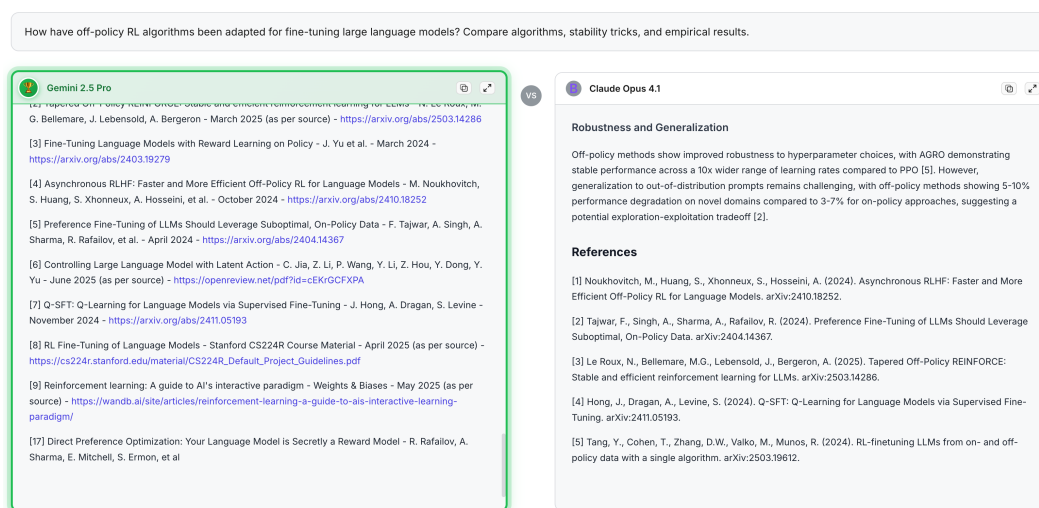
How have off-policy RL algorithms been adapted for fine-tuning large language models? Compare algorithms, stability tricks, and empirical results.

Gemini 2.5 Pro

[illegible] G. Bellemare, J. Lebensold, A. Bergeron - March 2025 (as per source) - https://arxiv.org/abs/2503.14286

[3] Fine-Tuning Language Models with Reward Learning on Policy - J. Yu et al. - March 2024 - https://arxiv.org/abs/2403.19279

[4] Asynchronous RLHF: Faster and More Efficient Off-Policy RL for Language Models - M. Noukhovitch, S. Huang, S. Xhonneux, A. Hosseini, et al. - October 2024 - https://arxiv.org/abs/2410.18252

[5] Preference Fine-Tuning of LLMs Should Leverage Suboptimal, On-Policy Data - F. Tajwar, A. Singh, A. Sharma, R. Rafailov, et al. - April 2024 - https://arxiv.org/abs/2404.14367

[6] Controlling Large Language Model with Latent Action - C. Jia, Z. Li, P. Wang, Y. Li, Z. Hou, Y. Dong, Y. Yu - June 2025 (as per source) - https://openreview.net/pdf?id=cEKrGCFXPA

[7] Q-SFT: Q-Learning for Language Models via Supervised Fine-Tuning - J. Hong, A. Dragan, S. Levine - November 2024 - https://arxiv.org/abs/2411.05193

[8] RL Fine-Tuning of Language Models - Stanford CS224R Course Material - April 2025 (as per source) - https://cs224r.stanford.edu/material/CS224R_Default_Project_Guidelines.pdf

[9] Reinforcement learning: A guide to AI's interactive paradigm - Weights & Biases - May 2025 (as per source) - https://wandb.ai/site/articles/reinforcement-learning-a-guide-to-ais-interactive-learning-paradigm/

[17] Direct Preference Optimization: Your Language Model is Secretly a Reward Model - R. Rafailov, A. Sharma, E. Mitchell, S. Ermon, et al

VS

Claude Opus 4.1

Robustness and Generalization

Off-policy methods show improved robustness to hyperparameter choices, with AGRO demonstrating stable performance across a 10x wider range of learning rates compared to PPO [5]. However, generalization to out-of-distribution prompts remains challenging, with off-policy methods showing 5-10% performance degradation on novel domains compared to 3-7% for on-policy approaches, suggesting a potential exploration-exploitation tradeoff [2].

References

[1] Noukhovitch, M., Huang, S., Xhonneux, S., Hosseini, A. (2024). Asynchronous RLHF: Faster and More Efficient Off-Policy RL for Language Models. arXiv:2410.18252.

[2] Tajwar, F., Singh, A., Sharma, A., Rafailov, R. (2024). Preference Fine-Tuning of LLMs Should Leverage Suboptimal, On-Policy Data. arXiv:2404.14367.

[3] Le Roux, N., Bellemare, M.G., Lebensold, J., Bergeron, A. (2025). Tapered Off-Policy REINFORCE: Stable and efficient reinforcement learning for LLMs. arXiv:2503.14286.

[4] Hong, J., Dragan, A., Levine, S. (2024). Q-SFT: Q-Learning for Language Models via Supervised Fine-Tuning. arXiv:2411.05193.

[5] Tang, Y., Cohen, T., Zhang, D.W., Valko, M., Munos, R. (2024). RL-finetuning LLMs from on- and off-policy data with a single algorithm. arXiv:2503.19612.